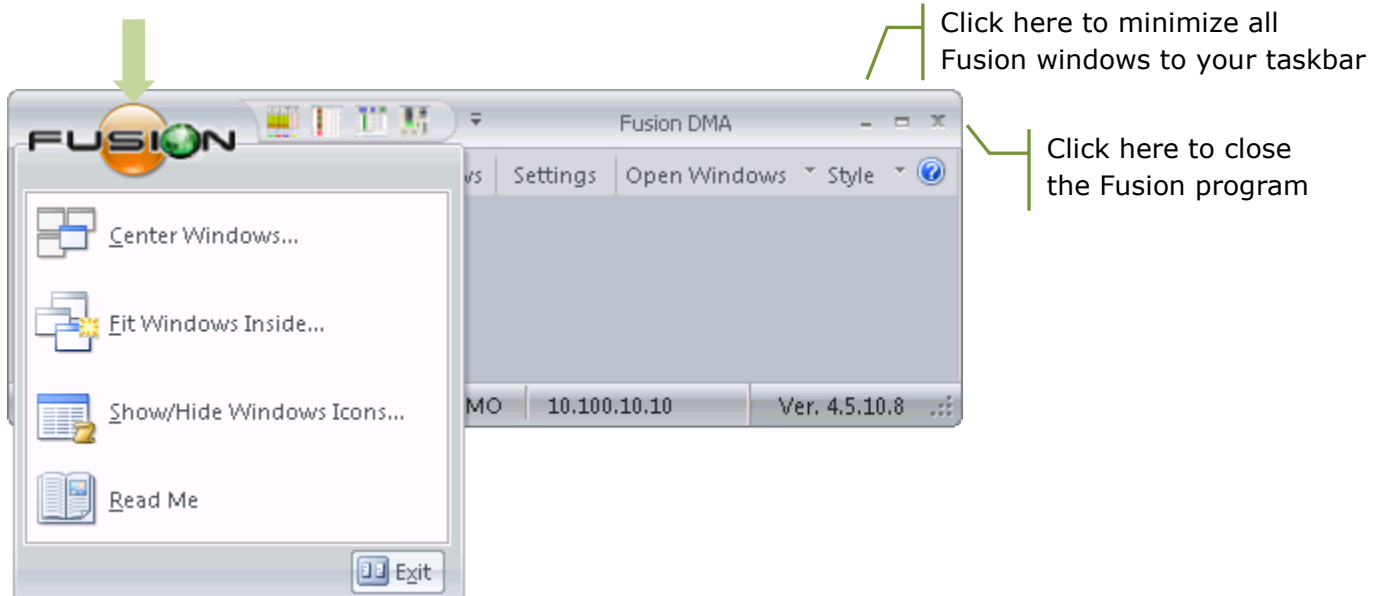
Click here to minimize all Fusion windows to your taskbar

FUSION

Fusion DMA

Click here to close the Fusion program

ws Settings Open Windows Style

Center Windows...

Fit Windows Inside...

Show/Hide Windows Icons...

Read Me

Exit

MO 10.100.10.10 Ver. 4.5.10.8